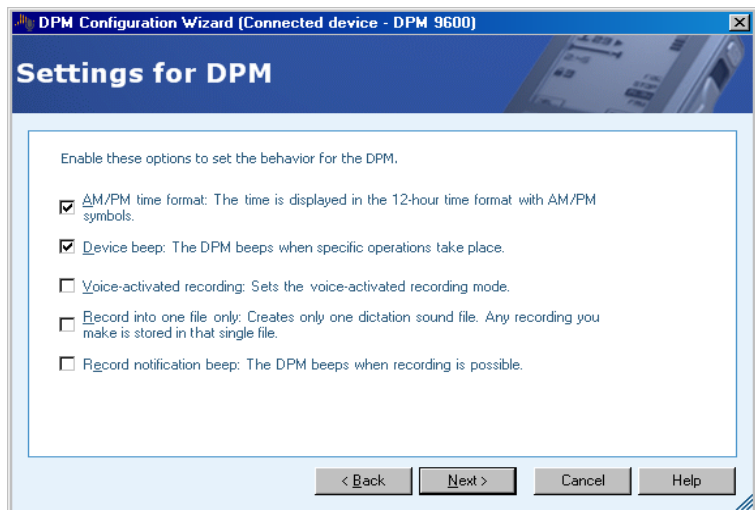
DPM Configuration Wizard (Connected device - DPM 9600)

Settings for DPM

Enable these options to set the behavior for the DPM.

☑ AM/PM time format: The time is displayed in the 12-hour time format with AM/PM symbols.

☑ Device beep: The DPM beeps when specific operations take place.

☐ Voice-activated recording: Sets the voice-activated recording mode.

☐ Record into one file only: Creates only one dictation sound file. Any recording you make is stored in that single file.

☐ Record notification beep: The DPM beeps when recording is possible.

< Back | Next > | Cancel | Help